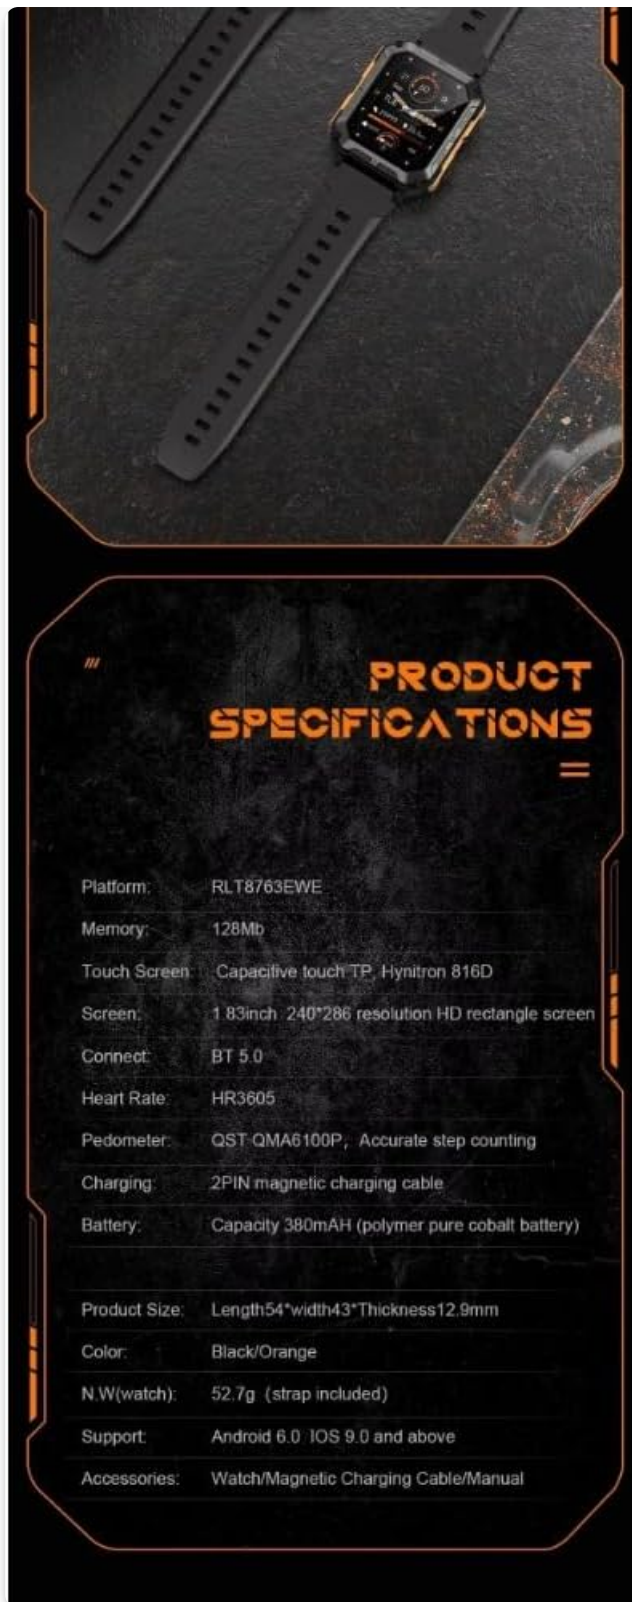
PRODUCT SPECIFICATIONS

| | |
|---|---|
| Platform: | RLT8763EWE |
| Memory: | 128Mb |
| Touch Screen: | Capacitive touch TP, Hynitron 816D |
| Screen: | 1.83inch 240*286 resolution HD rectangle screen |
| Connect: | BT 5.0 |
| Heart Rate: | HR3605 |
| Pedometer: | QST QMA6100P, Accurate step counting |
| Charging: | 2PIN magnetic charging cable |
| Battery: | Capacity 380mAH (polymer pure cobalt battery) |
| Product Size: | Length54*width43*Thickness12.9mm |
| Color: | Black/Orange |
| N.W(watch): | 52.7g (strap included) |
| Support: | Android 6.0 IOS 9.0 and above |
| Accessories: | Watch/Magnetic Charging Cable/Manual |